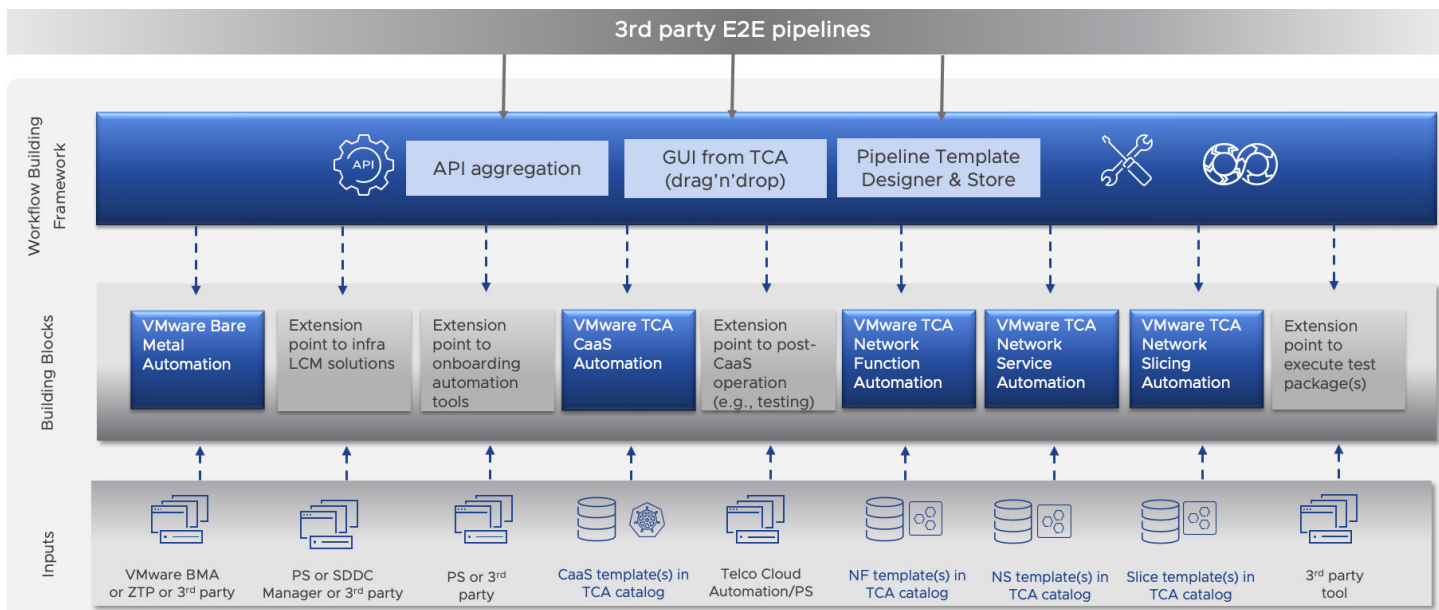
3rd party E2E pipelines

Workflow Building Framework

API

API aggregation

GUI from TCA (drag'n'drop)

Pipeline Template Designer & Store

Building Blocks

VMware Bare Metal Automation

Extension point to infra LCM solutions

Extension point to onboarding automation tools

VMware TCA CaaS Automation

Extension point to post-CaaS operation (e.g., testing)

VMware TCA Network Function Automation

VMware TCA Network Service Automation

VMware TCA Network Slicing Automation

Extension point to execute test package(s)

Inputs

VMware BMA or ZTP or 3$^{rd}$ party

PS or SDDC Manager or 3$^{rd}$ party

PS or 3$^{rd}$ party

CaaS template(s) in TCA catalog

Telco Cloud Automation/PS

NF template(s) in TCA catalog

NS template(s) in TCA catalog

Slice template(s) in TCA catalog

3$^{rd}$ party tool